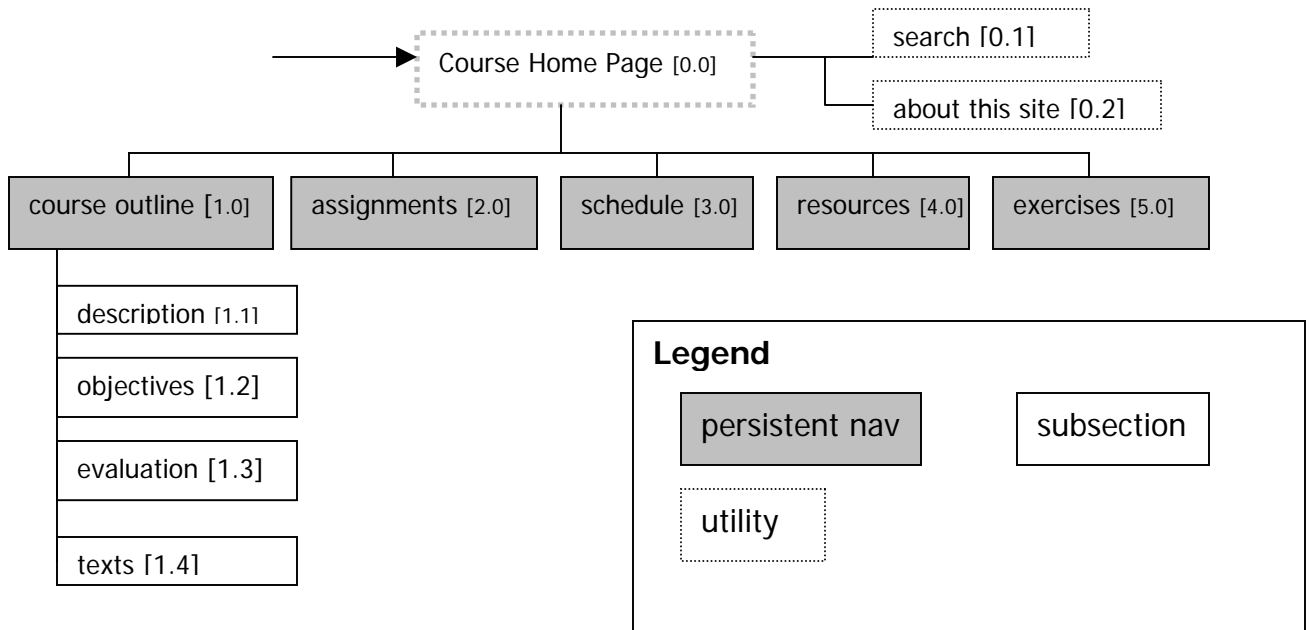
Course Home Page [0.0]

search [0.1]

about this site [0.2]

course outline [1.0]

assignments [2.0]

schedule [3.0]

resources [4.0]

exercises [5.0]

description [1.1]

objectives [1.2]

evaluation [1.3]

texts [1.4]

Legend

persistent nav

subsection

utility